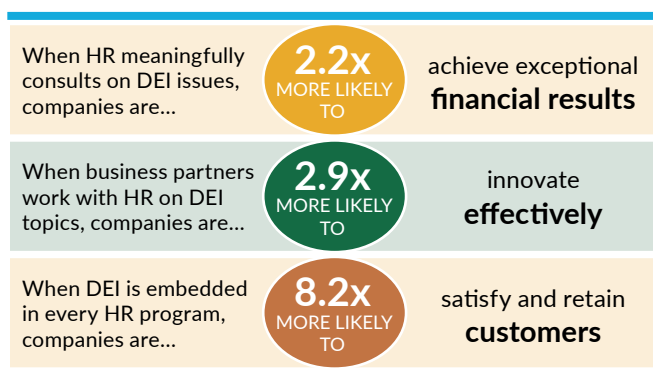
When HR meaningfully consults on DEI issues, companies are…

2.2x
MORE LIKELY TO

achieve exceptional
financial results

When business partners work with HR on DEI topics, companies are…

2.9x
MORE LIKELY TO

innovate
effectively

When DEI is embedded in every HR program, companies are…

8.2x
MORE LIKELY TO

satisfy and retain
customers